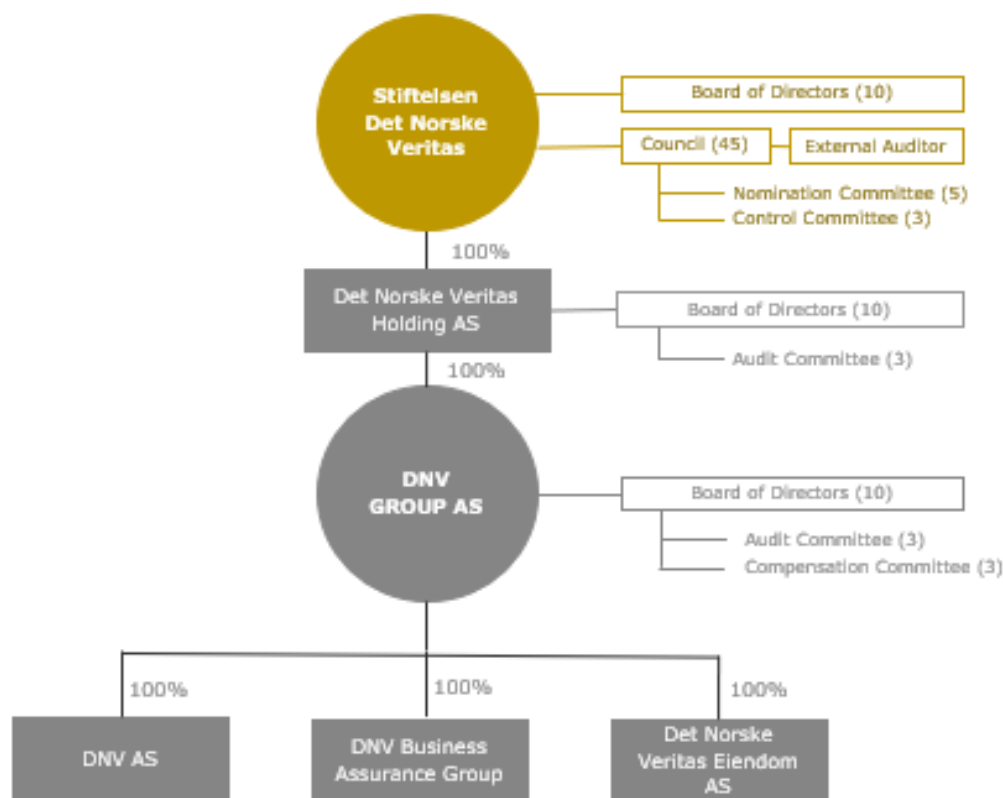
Stiftelsen Det Norske Veritas

Board of Directors (10)

Council (45)

External Auditor

Nomination Committee (5)

Control Committee (3)

100%

Det Norske Veritas Holding AS

Board of Directors (10)

Audit Committee (3)

100%

DNV GROUP AS

Board of Directors (10)

Audit Committee (3)

Compensation Committee (3)

100%

100%

100%

DNV AS

DNV Business Assurance Group

Det Norske Veritas Eiendom AS